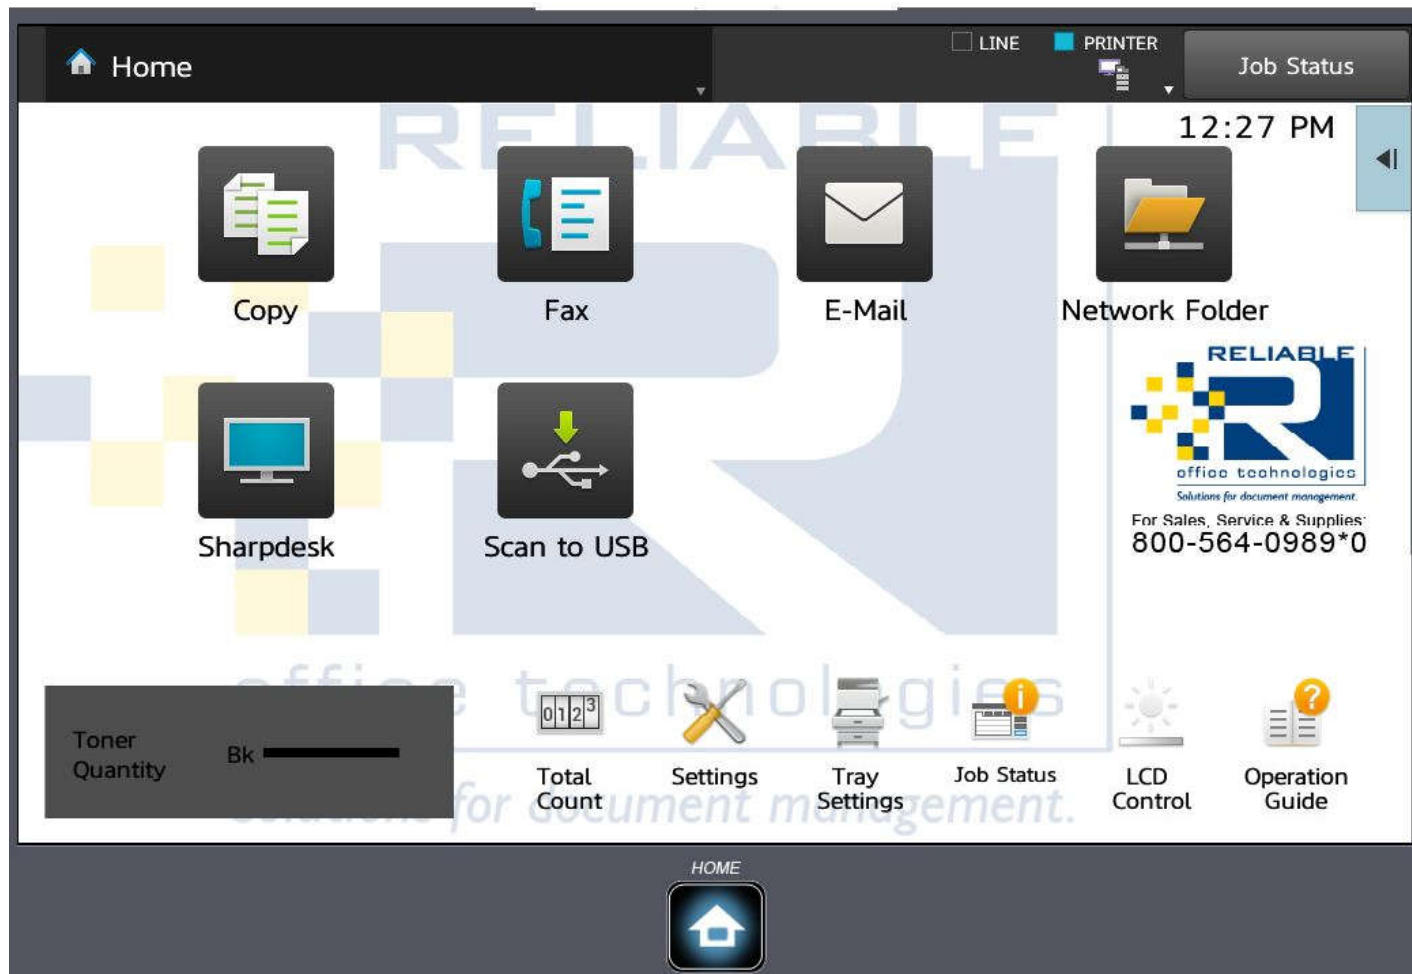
Home

LINE PRINTER

Job Status

12:27 PM

RELIABLE

Copy

Fax

E-Mail

Network Folder

RELIABLE
office technologies
Solutions for document management.
For Sales, Service & Supplies:
800-564-0989*0

Sharpdesk

Scan to USB

office technologies
Solutions for document management.

Toner Quantity Bk

0123

Total Count

Settings

Tray Settings

Job Status

LCD Control

Operation Guide

HOME